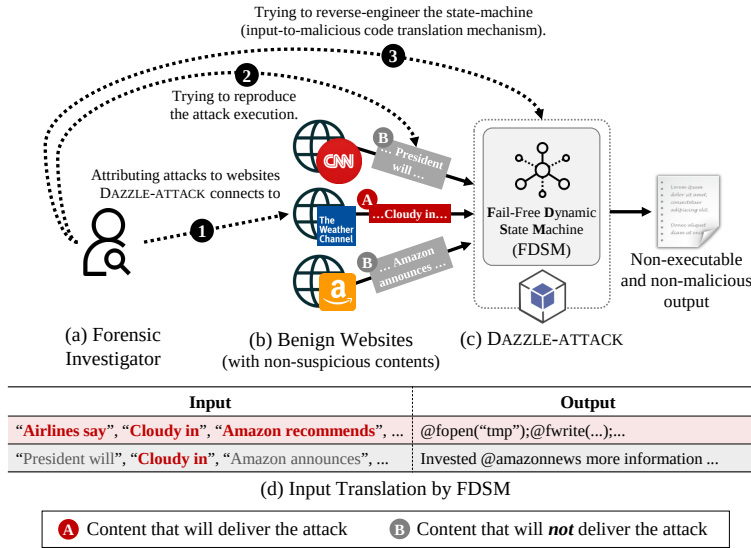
Trying to reverse-engineer the state-machine (input-to-malicious code translation mechanism).

3

2

Trying to reproduce the attack execution.

Attributing attacks to websites DAZZLE-ATTACK connects to

1

CNN

B

... President will ...

The Weather Channel

A

...Cloudy in...

a

B

... Amazon announces ...

Fail-Free Dynamic State Machine (FDSM)

Lorem ipsum dolor sit amet, consectetur adipiscing elit. Donec aliquet diam et orci

Non-executable and non-malicious output

(a) Forensic Investigator

(b) Benign Websites (with non-suspicious contents)

(c) DAZZLE-ATTACK

| Input | Output |
|---|---|
| "Airlines say", "Cloudy in", "Amazon recommends", ... | @fopen("tmp");@fwrite(...);... |
| "President will", "Cloudy in", "Amazon announces", ... | Invested @amazonnews more information ... |

(d) Input Translation by FDSM

A Content that will deliver the attack B Content that will *not* deliver the attack